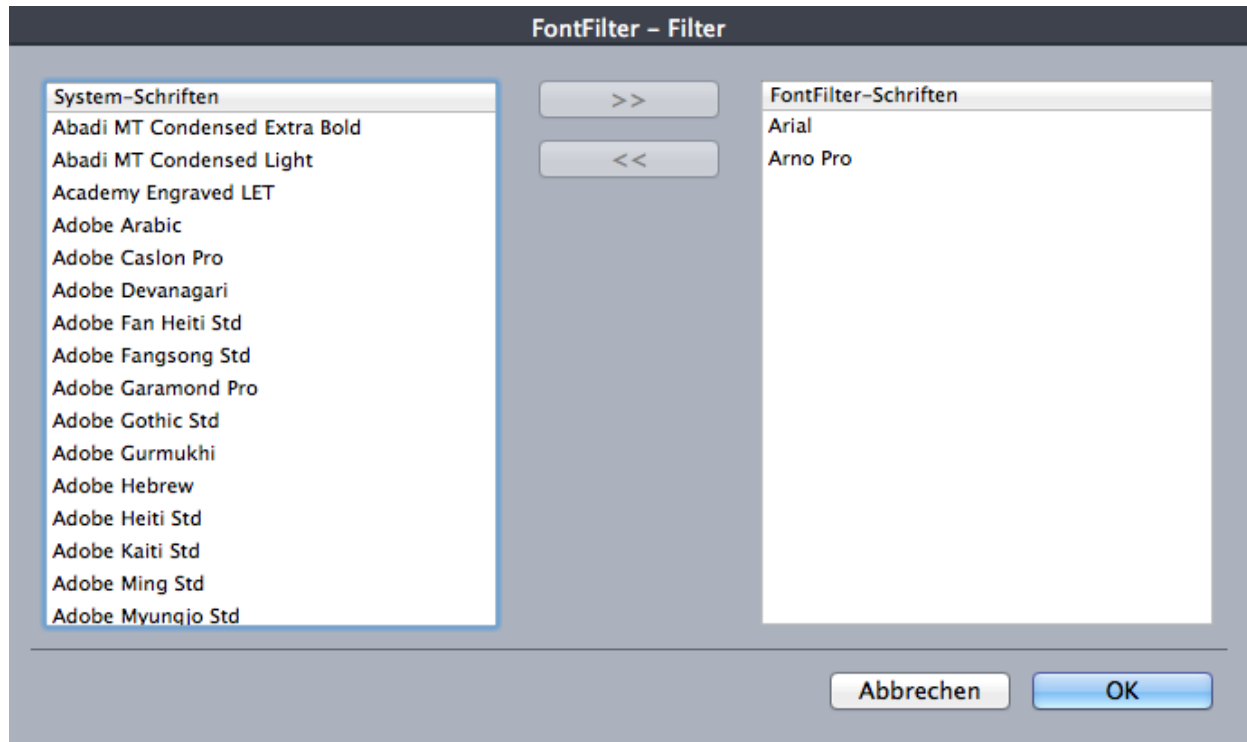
FontFilter – Filter

| System-Schriften |
|---|
| Abadi MT Condensed Extra Bold |
| Abadi MT Condensed Light |
| Academy Engraved LET |
| Adobe Arabic |
| Adobe Caslon Pro |
| Adobe Devanagari |
| Adobe Fan Heiti Std |
| Adobe Fangsong Std |
| Adobe Garamond Pro |
| Adobe Gothic Std |
| Adobe Gurmukhi |
| Adobe Hebrew |
| Adobe Heiti Std |
| Adobe Kaiti Std |
| Adobe Ming Std |
| Adobe Myungjo Std |

>>

<<

| FontFilter-Schriften |
|---|
| Arial |
| Arno Pro |

Abbrechen

OK